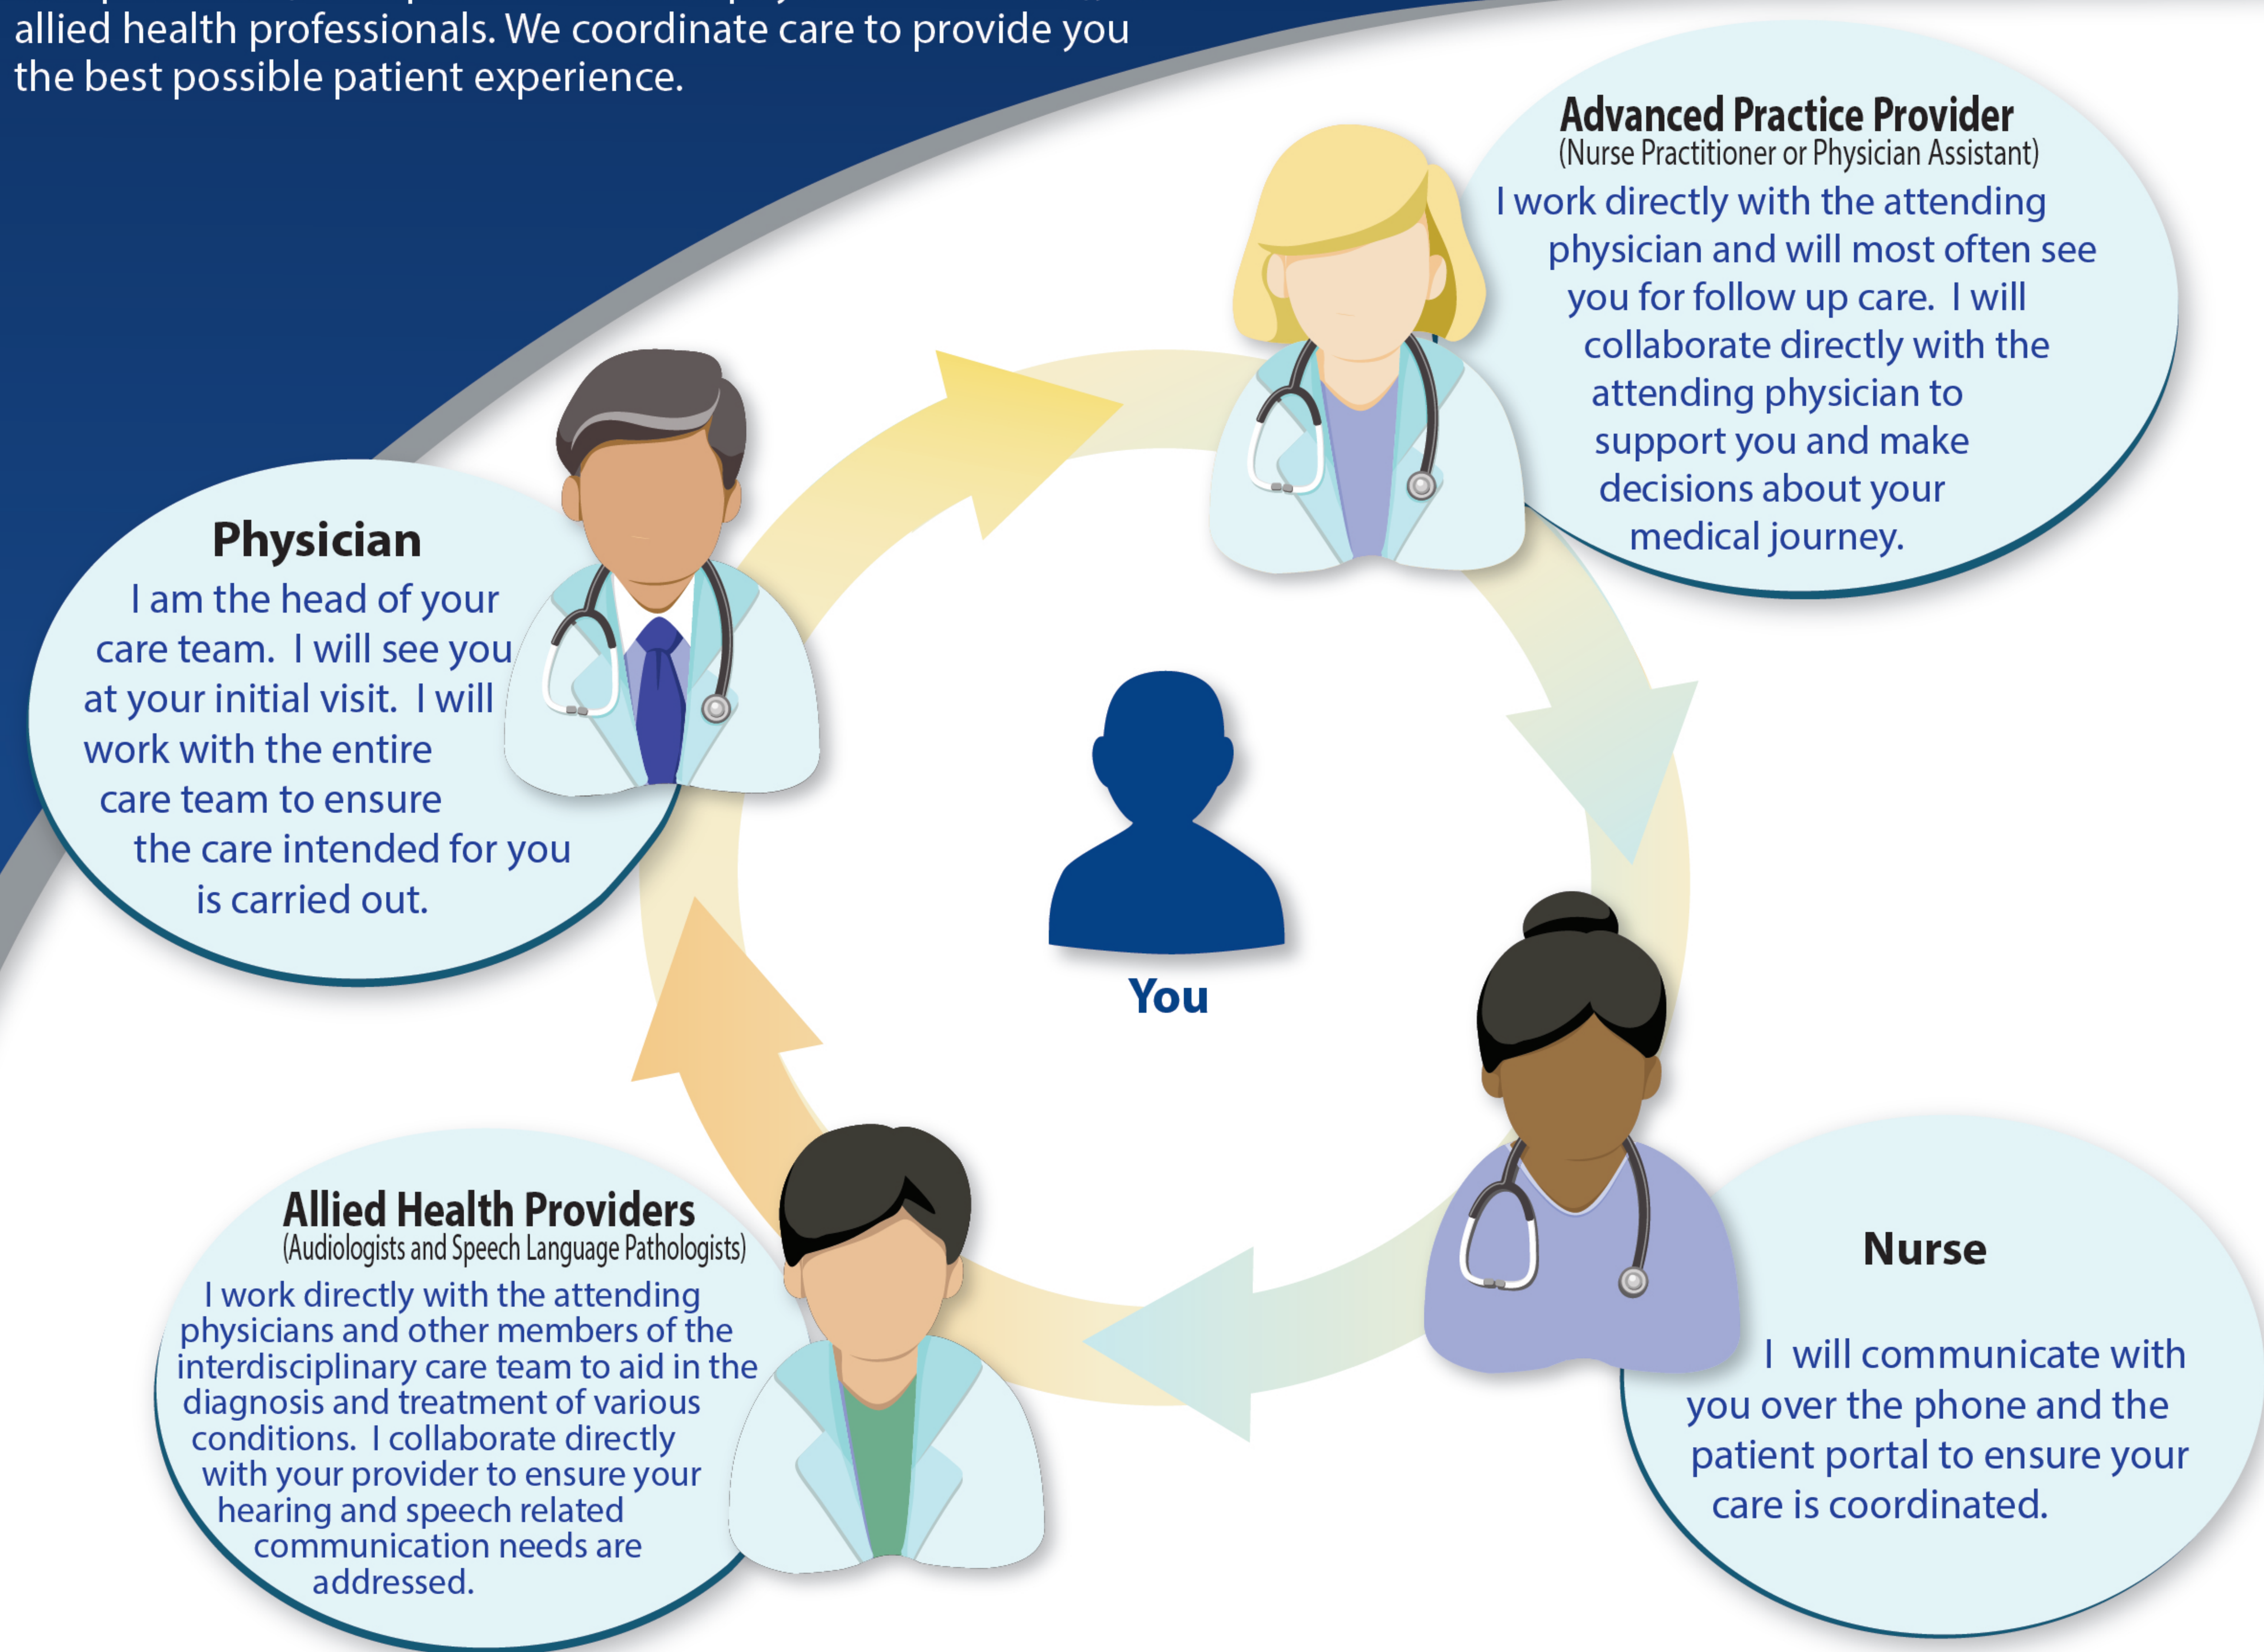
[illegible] allied health professionals. We coordinate care to provide you the best possible patient experience.

Advanced Practice Provider
(Nurse Practitioner or Physician Assistant)
I work directly with the attending physician and will most often see you for follow up care. I will collaborate directly with the attending physician to support you and make decisions about your medical journey.

Physician
I am the head of your care team. I will see you at your initial visit. I will work with the entire care team to ensure the care intended for you is carried out.

You

Allied Health Providers
(Audiologists and Speech Language Pathologists)
I work directly with the attending physicians and other members of the interdisciplinary care team to aid in the diagnosis and treatment of various conditions. I collaborate directly with your provider to ensure your hearing and speech related communication needs are addressed.

Nurse
I will communicate with you over the phone and the patient portal to ensure your care is coordinated.